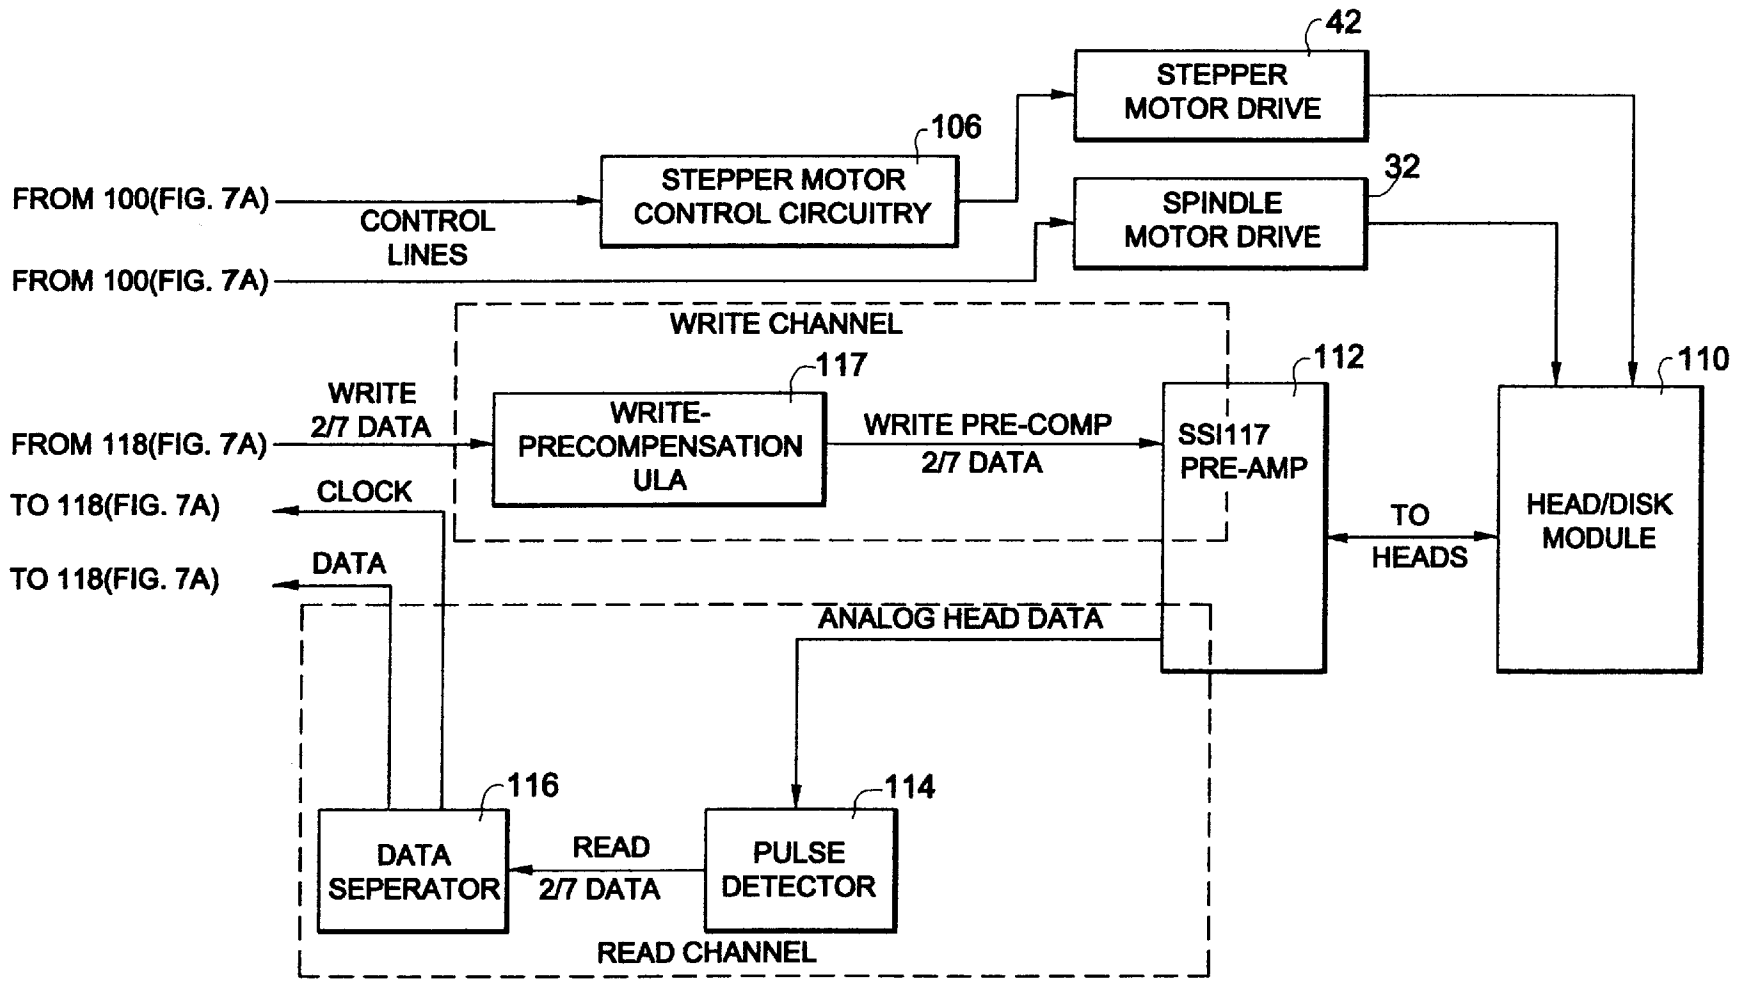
42
STEPPER MOTOR DRIVE

106
STEPPER MOTOR CONTROL CIRCUITRY

32
SPINDLE MOTOR DRIVE

FROM 100(FIG. 7A)
CONTROL LINES
FROM 100(FIG. 7A)

WRITE CHANNEL

117
WRITE-PRECOMPENSATION ULA

112
SSI117 PRE-AMP

110
HEAD/DISK MODULE

WRITE 2/7 DATA
FROM 118(FIG. 7A)
WRITE PRE-COMP 2/7 DATA
TO 118(FIG. 7A)
CLOCK
TO 118(FIG. 7A)
DATA
TO HEADS

ANALOG HEAD DATA

116
DATA SEPERATOR

READ 2/7 DATA

114
PULSE DETECTOR

READ CHANNEL